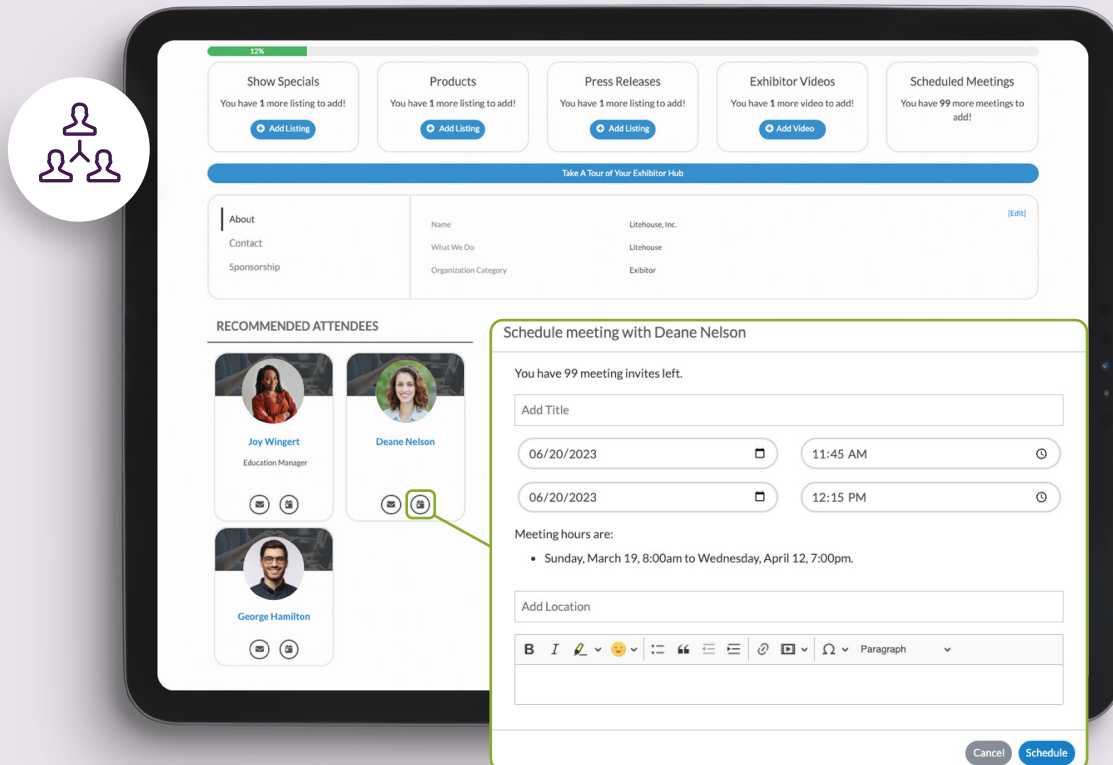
12%

Show Specials
You have **1** more listing to add!
Add Listing

Products
You have **1** more listing to add!
Add Listing

Press Releases
You have **1** more listing to add!
Add Listing

Exhibitor Videos
You have **1** more video to add!
Add Video

Scheduled Meetings
You have **99** more meetings to add!

Take A Tour of Your Exhibitor Hub

About
Contact
Sponsorship

[Edit]

| Name | Litehouse, Inc. |
|---|---|
| What We Do | Litehouse |
| Organization Category | Exibitor |

RECOMMENDED ATTENDEES

Joy Wingert
Education Manager

Deane Nelson

George Hamilton

Schedule meeting with Deane Nelson

You have 99 meeting invites left.

Add Title

06/20/2023
11:45 AM
06/20/2023
12:15 PM

Meeting hours are:
• Sunday, March 19, 8:00am to Wednesday, April 12, 7:00pm.

Add Location

B I Paragraph

Cancel Schedule